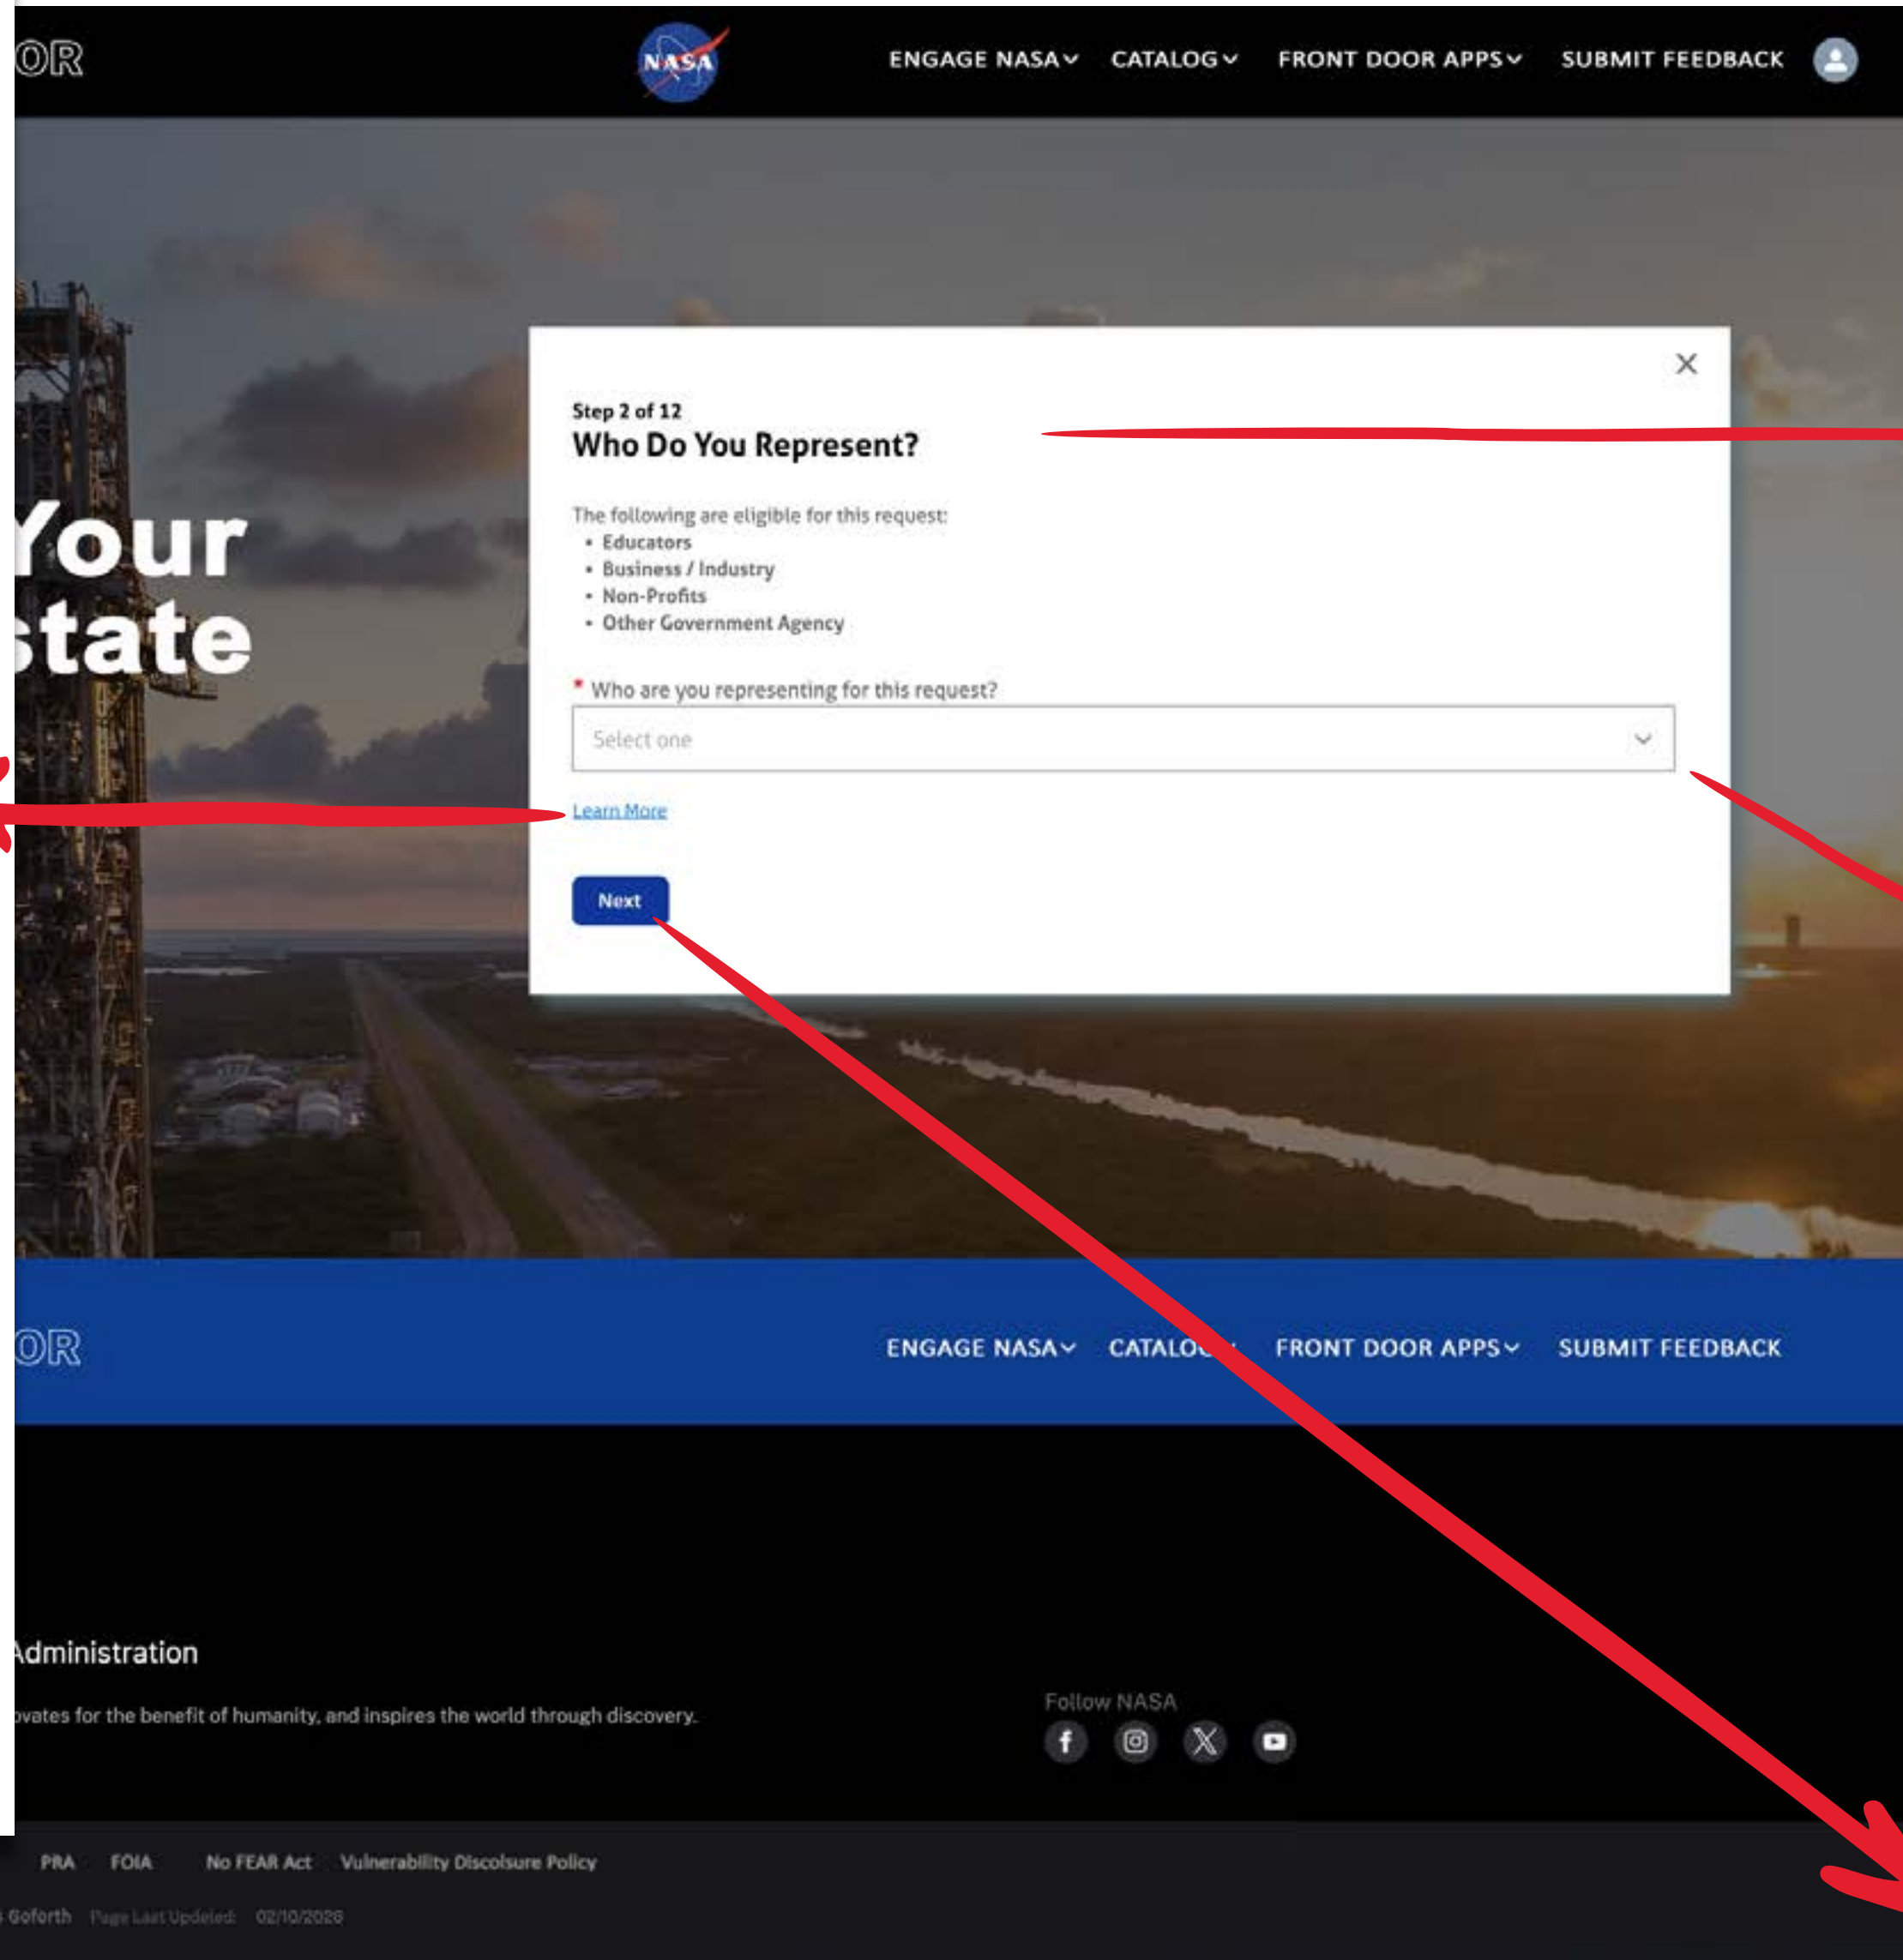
OR

NASA

ENGAGE NASA CATALOG FRONT DOOR APPS SUBMIT FEEDBACK

Your
state

Step 2 of 12
Who Do You Represent?

The following are eligible for this request:
• Educators
• Business / Industry
• Non-Profits
• Other Government Agency

* Who are you representing for this request?

Select one

Learn More

Next

OR

ENGAGE NASA CATALO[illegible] FRONT DOOR APPS SUBMIT FEEDBACK

Administration

ovates for the benefit of humanity, and inspires the world through discovery.

Follow NASA

PRA FOIA No FEAR Act Vulnerability Disclosure Policy

Goforth Page Last Updated: 02/10/2026